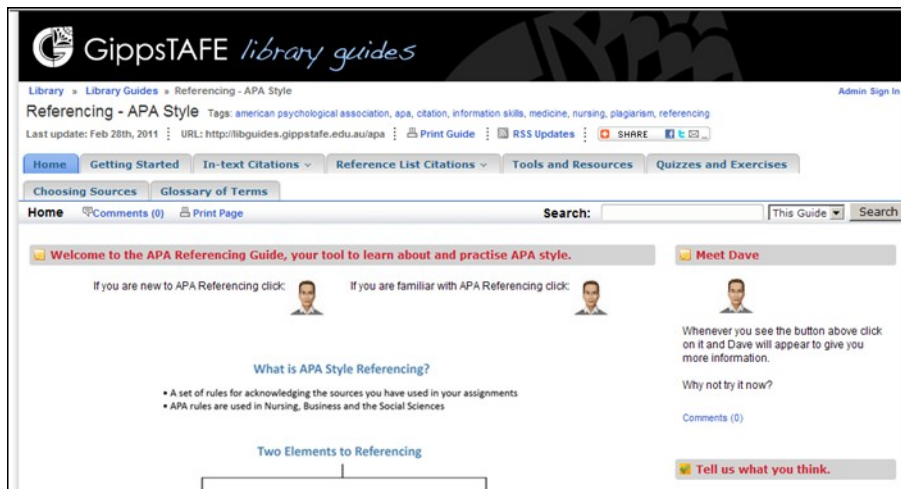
GippsTAFE library guides

Library » Library Guides » Referencing - APA Style

Admin Sign In

Referencing - APA Style Tags: american psychological association, apa, citation, information skills, medicine, nursing, plagiarism, referencing

Last update: Feb 28th, 2011 | URL: http://libguides.gippstafe.edu.au/apa | Print Guide | RSS Updates | SHARE

Home | Getting Started | In-text Citations | Reference List Citations | Tools and Resources | Quizzes and Exercises

Choosing Sources | Glossary of Terms

Home Comments (0) Print Page

Search: This Guide Search

Welcome to the APA Referencing Guide, your tool to learn about and practise APA style.

If you are new to APA Referencing click:

If you are familiar with APA Referencing click:

What is APA Style Referencing?

• A set of rules for acknowledging the sources you have used in your assignments
• APA rules are used in Nursing, Business and the Social Sciences

Two Elements to Referencing

Meet Dave

Whenever you see the button above click on it and Dave will appear to give you more information.

Why not try it now?

Comments (0)

Tell us what you think.